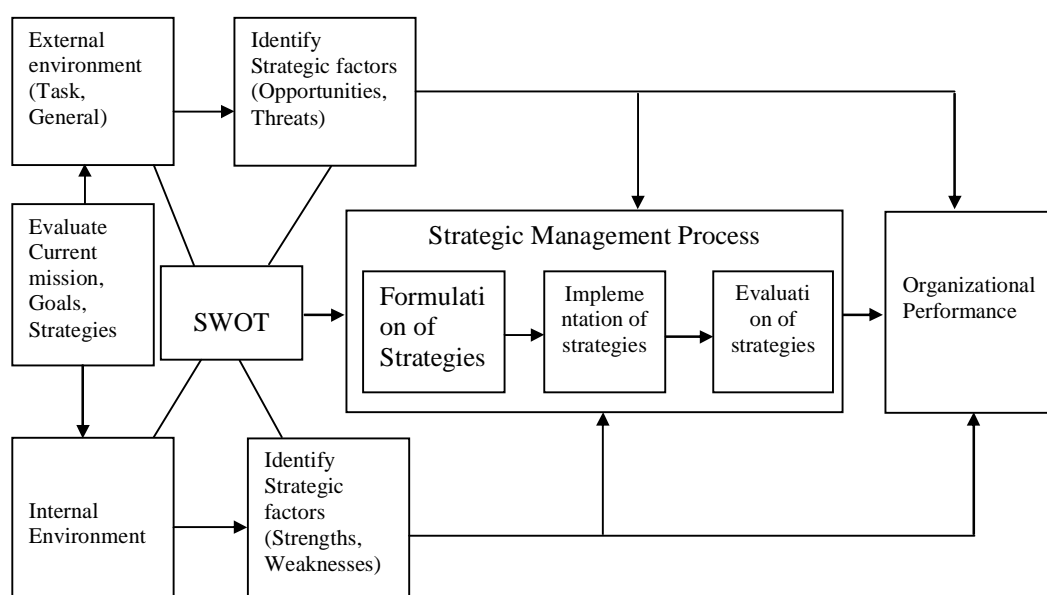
External environment (Task, General)

Identify Strategic factors (Opportunities, Threats)

Evaluate Current mission, Goals, Strategies

SWOT

Strategic Management Process

Formulation of Strategies

Implementation of strategies

Evaluation of strategies

Organizational Performance

Internal Environment

Identify Strategic factors (Strengths, Weaknesses)